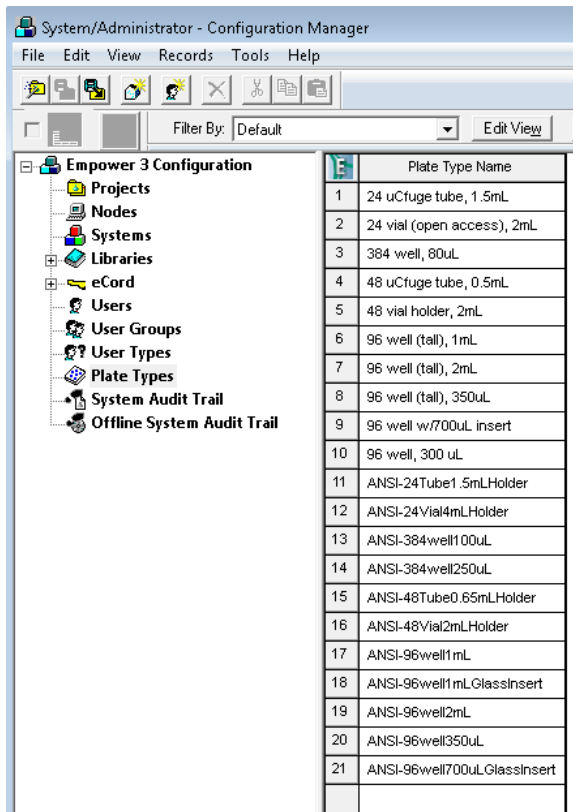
System/Administrator - Configuration Manager

File Edit View Records Tools Help

Filter By: Default

Edit View

Empower 3 Configuration
Projects
Nodes
Systems
Libraries
eCord
Users
User Groups
User Types
Plate Types
System Audit Trail
Offline System Audit Trail

| | Plate Type Name |
|---|---|
| 1 | 24 uCfuge tube, 1.5mL |
| 2 | 24 vial (open access), 2mL |
| 3 | 384 well, 80uL |
| 4 | 48 uCfuge tube, 0.5mL |
| 5 | 48 vial holder, 2mL |
| 6 | 96 well (tall), 1mL |
| 7 | 96 well (tall), 2mL |
| 8 | 96 well (tall), 350uL |
| 9 | 96 well w/700uL insert |
| 10 | 96 well, 300 uL |
| 11 | ANSI-24Tube1.5mLHolder |
| 12 | ANSI-24Vial4mLHolder |
| 13 | ANSI-384well100uL |
| 14 | ANSI-384well250uL |
| 15 | ANSI-48Tube0.65mLHolder |
| 16 | ANSI-48Vial2mLHolder |
| 17 | ANSI-96well1mL |
| 18 | ANSI-96well1mLGlassInsert |
| 19 | ANSI-96well2mL |
| 20 | ANSI-96well350uL |
| 21 | ANSI-96well700uLGlassInsert |
| | |